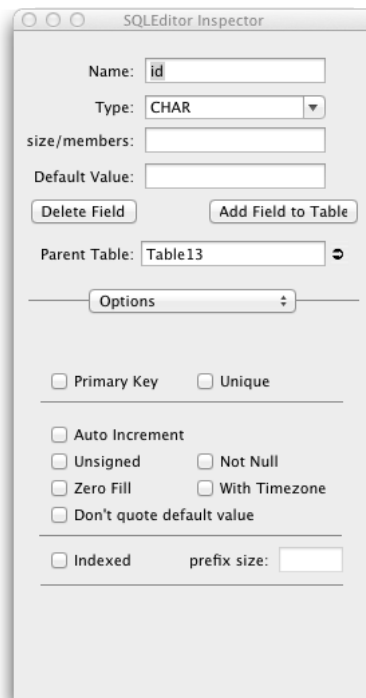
SQLEditor Inspector

Name: id

Type: CHAR

size/members:

Default Value:

Delete Field

Add Field to Table

Parent Table: Table13

Options

Primary Key

Unique

Auto Increment

Unsigned

Not Null

Zero Fill

With Timezone

Don't quote default value

Indexed

prefix size: